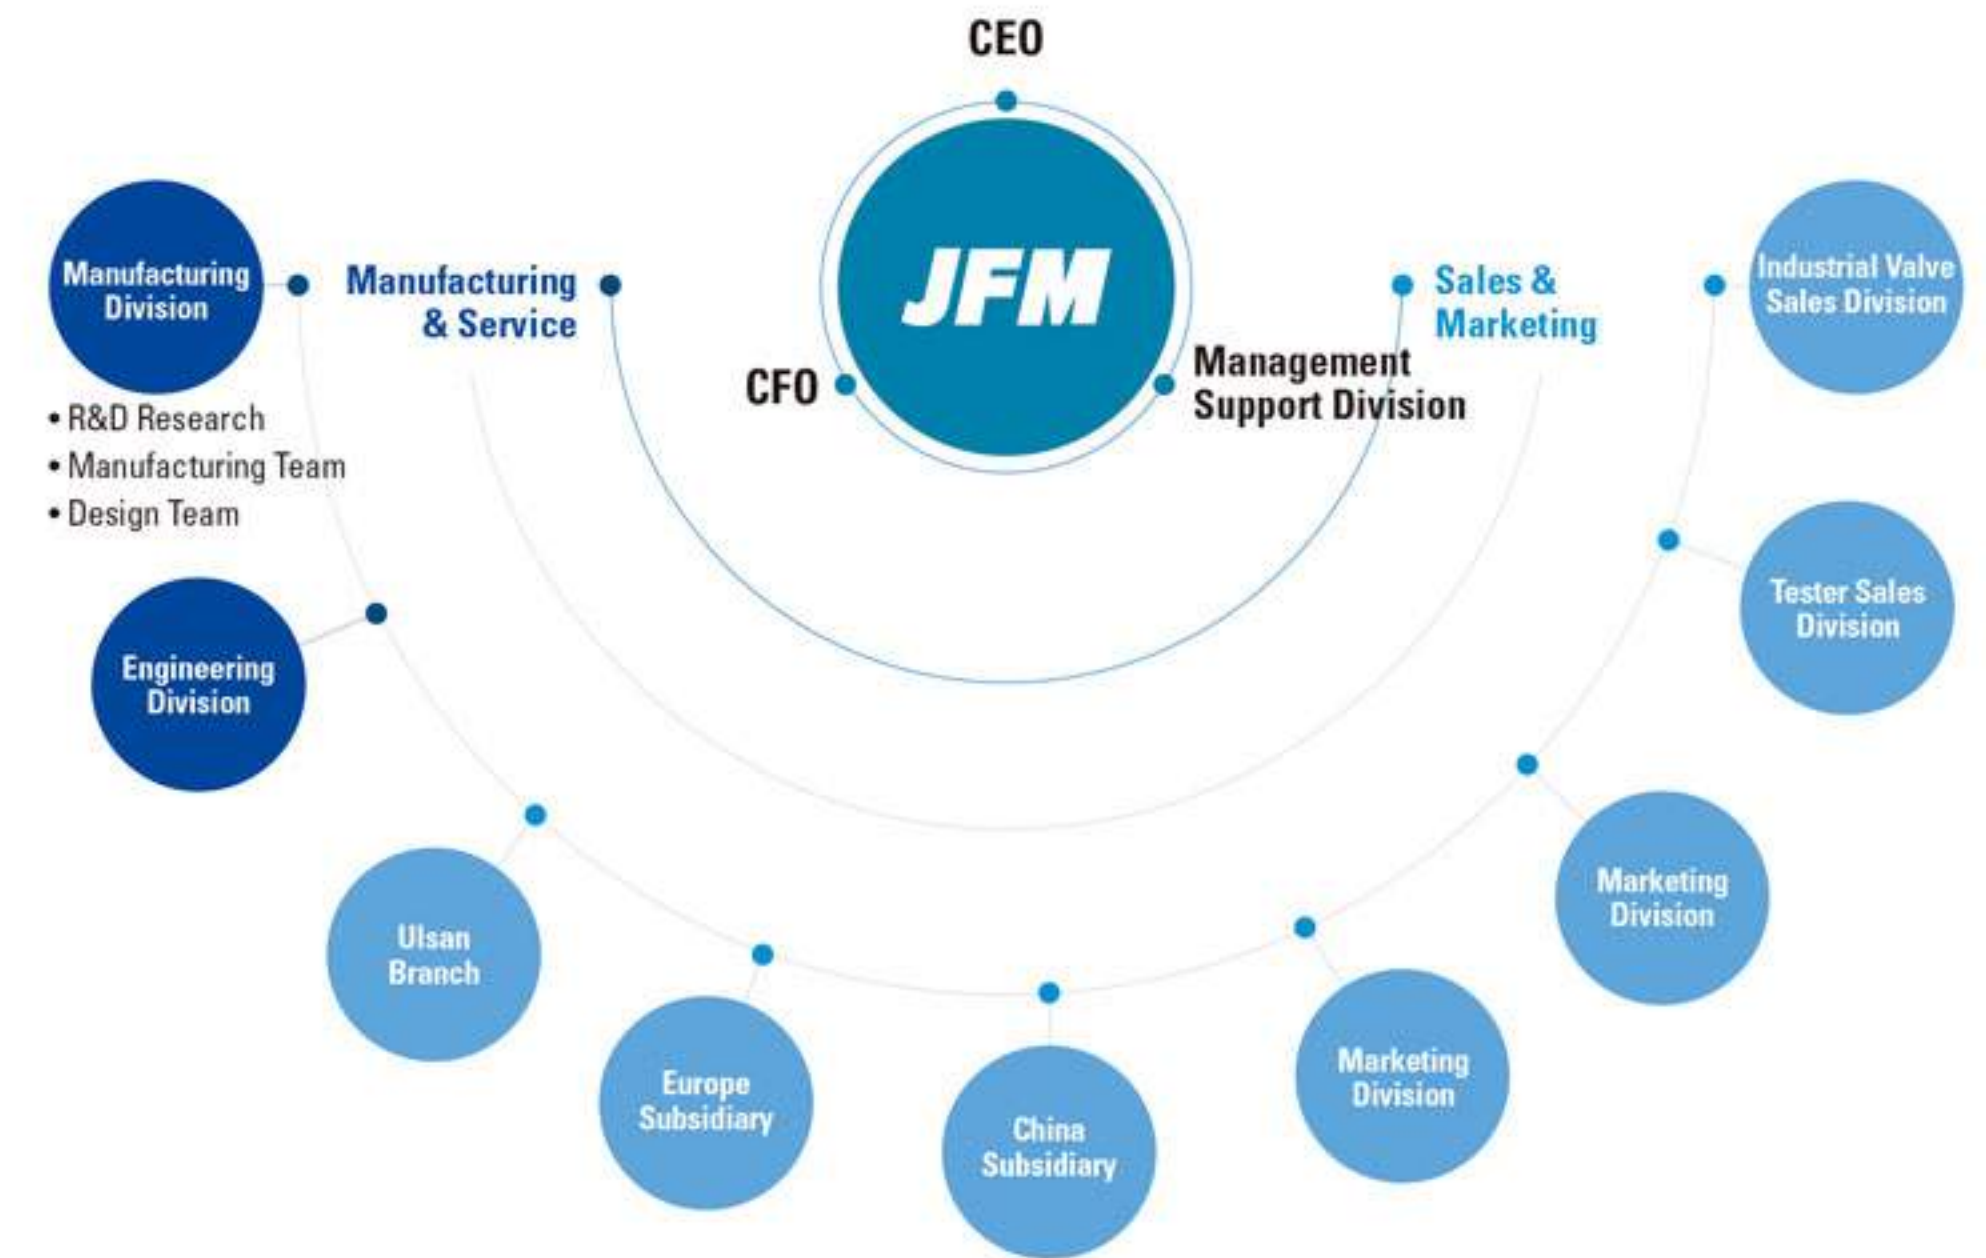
CEO

JFM

CFO

Management Support Division

Manufacturing & Service

Sales & Marketing

Manufacturing Division

• R&D Research
• Manufacturing Team
• Design Team

Engineering Division

Ulsan Branch

Europe Subsidiary

China Subsidiary

Marketing Division

Marketing Division

Tester Sales Division

Industrial Valve Sales Division